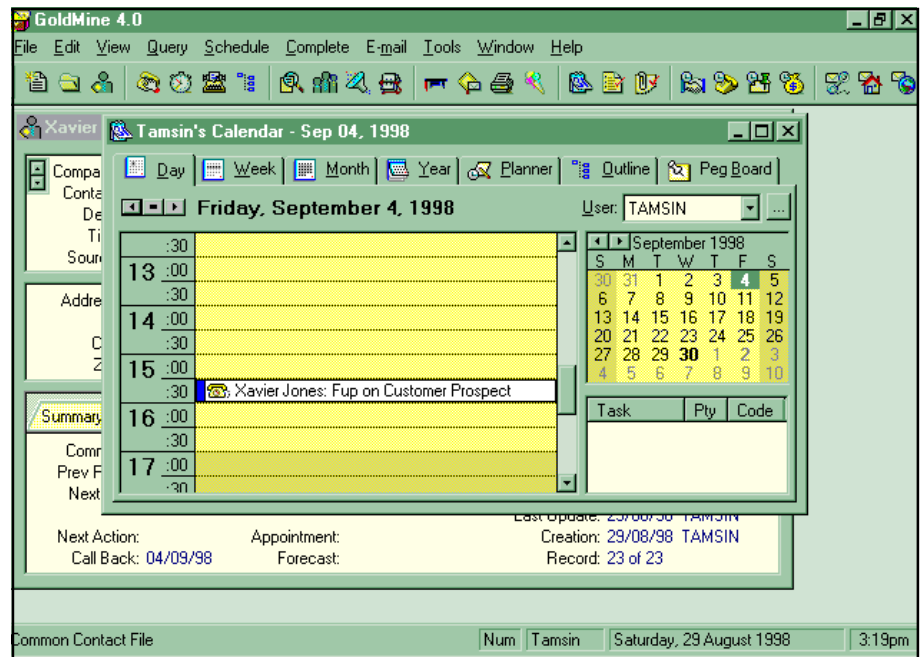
GoldMine 4.0

File Edit View Query Schedule Complete E-mail Tools Window Help

Xavier

Compa
Conta
De
Ti
Sour

Addre
C
Z

Summary

Comm
Prev F
Next

Tamsin's Calendar - Sep 04, 1998

Day | Week | Month | Year | Planner | Outline | Peg Board

Friday, September 4, 1998

User: TAMSIN

:30
13 :00
:30
14 :00
:30
15 :00
:30 Xavier Jones: Fup on Customer Prospect
16 :00
:30
17 :00
:30

September 1998

| S | M | T | W | T | F | S |
|---|---|---|---|---|---|---|
| 30 | 31 | 1 | 2 | 3 | 4 | 5 |
| 6 | 7 | 8 | 9 | 10 | 11 | 12 |
| 13 | 14 | 15 | 16 | 17 | 18 | 19 |
| 20 | 21 | 22 | 23 | 24 | 25 | 26 |
| 27 | 28 | 29 | 30 | 1 | 2 | 3 |
| 4 | 5 | 6 | 7 | 8 | 9 | 10 |

| Task | Pty | Code |
|---|---|---|

Last Update: 29/08/98 TAMSIN
Next Action: Appointment: Creation: 29/08/98 TAMSIN
Call Back: 04/09/98 Forecast: Record: 23 of 23

Common Contact File | Num | Tamsin | Saturday, 29 August 1998 | 3:19pm